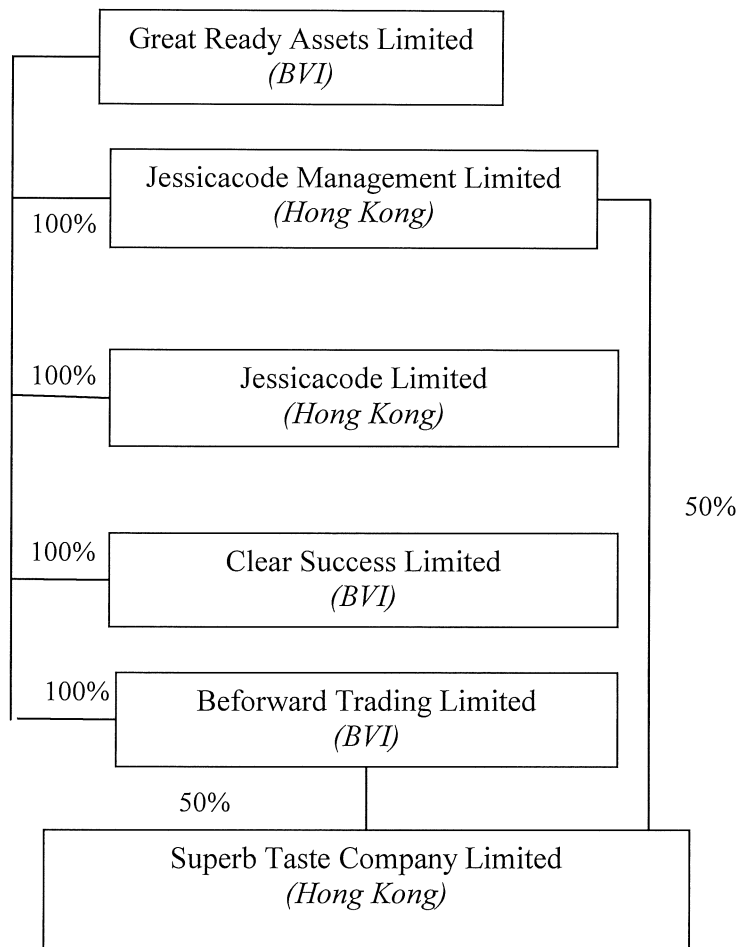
Great Ready Assets Limited
*(BVI)*

Jessicacode Management Limited
*(Hong Kong)*

100%

100%

Jessicacode Limited
*(Hong Kong)*

50%

100%

Clear Success Limited
*(BVI)*

100%

Beforward Trading Limited
*(BVI)*

50%

Superb Taste Company Limited
*(Hong Kong)*